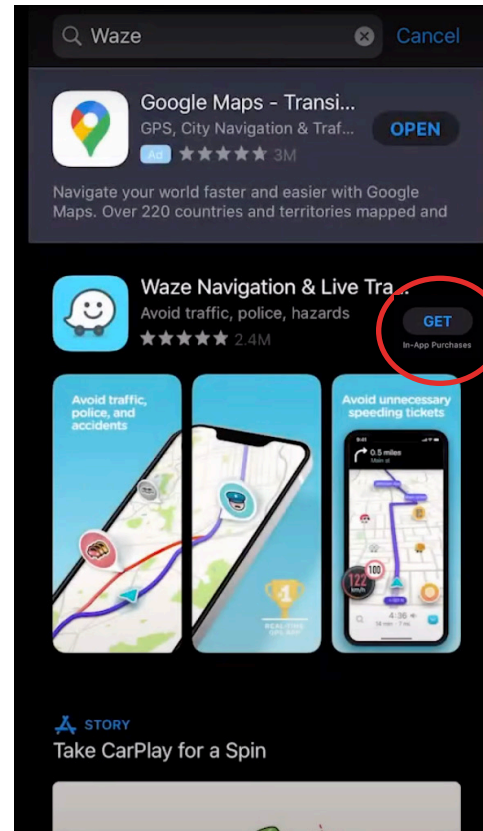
Waze

Cancel

Google Maps - Transi...

GPS, City Navigation & Traf...

Ad ★★★★★ 3M

OPEN

Navigate your world faster and easier with Google Maps. Over 220 countries and territories mapped and

Waze Navigation & Live Tra...

Avoid traffic, police, hazards

★★★★★ 2.4M

GET

In-App Purchases

Avoid traffic, police, and accidents

Avoid unnecessary speeding tickets

0.5 miles

100

122

STORY

Take CarPlay for a Spin